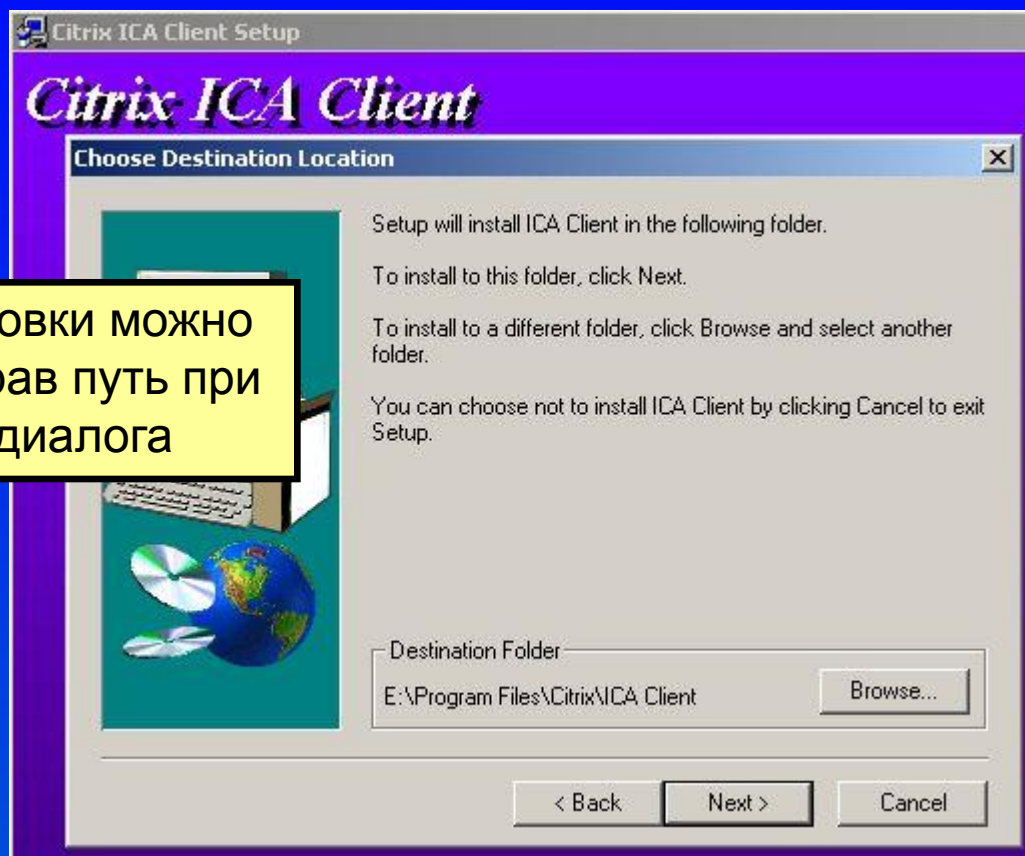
Citrix ICA Client Setup

Citrix ICA Client

Choose Destination Location

овки можно
рав путь при
диалога

Setup will install ICA Client in the following folder.

To install to this folder, click Next.

To install to a different folder, click Browse and select another folder.

You can choose not to install ICA Client by clicking Cancel to exit Setup.

Destination Folder

E:\Program Files\Citrix\ICA Client

Browse...

< Back

Next >

Cancel